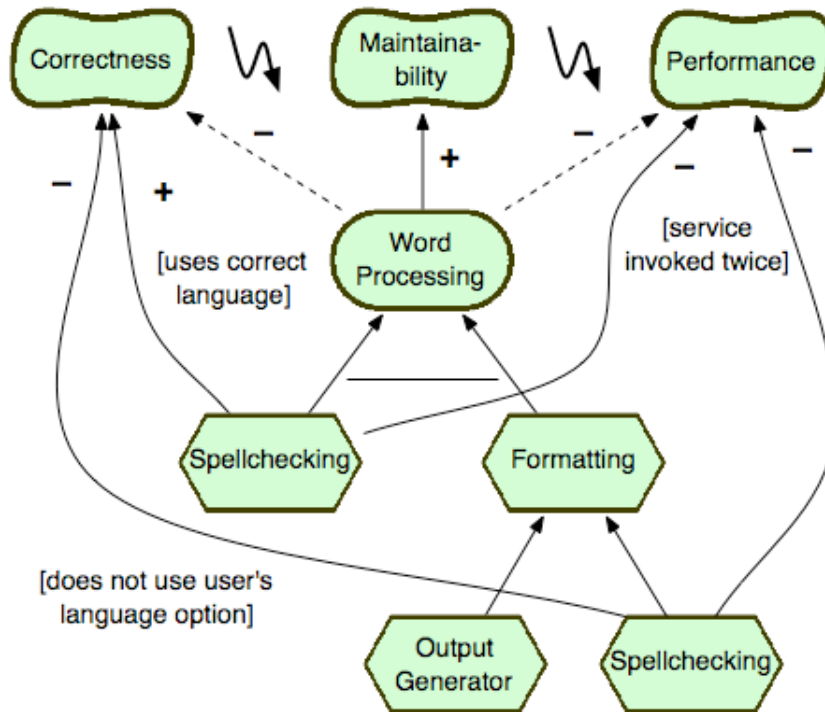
Correctness

Maintainability

Performance

−

−

+

−

+

−

−

[uses correct language]

Word Processing

[service invoked twice]

Spellchecking

Formatting

[does not use user's language option]

Output Generator

Spellchecking